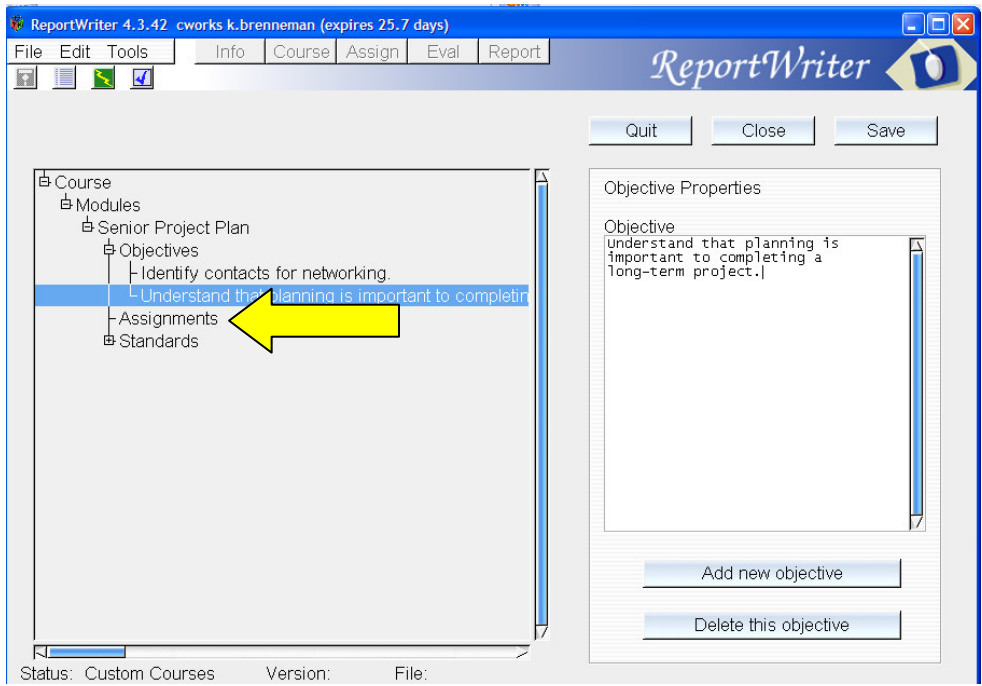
ReportWriter 4.3.42 cworks k.brenneman (expires 25.7 days)

File Edit Tools

Info Course Assign Eval Report

ReportWriter

Quit Close Save

Course
Modules
Senior Project Plan
Objectives
Identify contacts for networking.
Understand that planning is important to completin
Assignments
Standards

Objective Properties

Objective
Understand that planning is important to completing a long-term project.

Add new objective

Delete this objective

Status: Custom Courses Version: File: